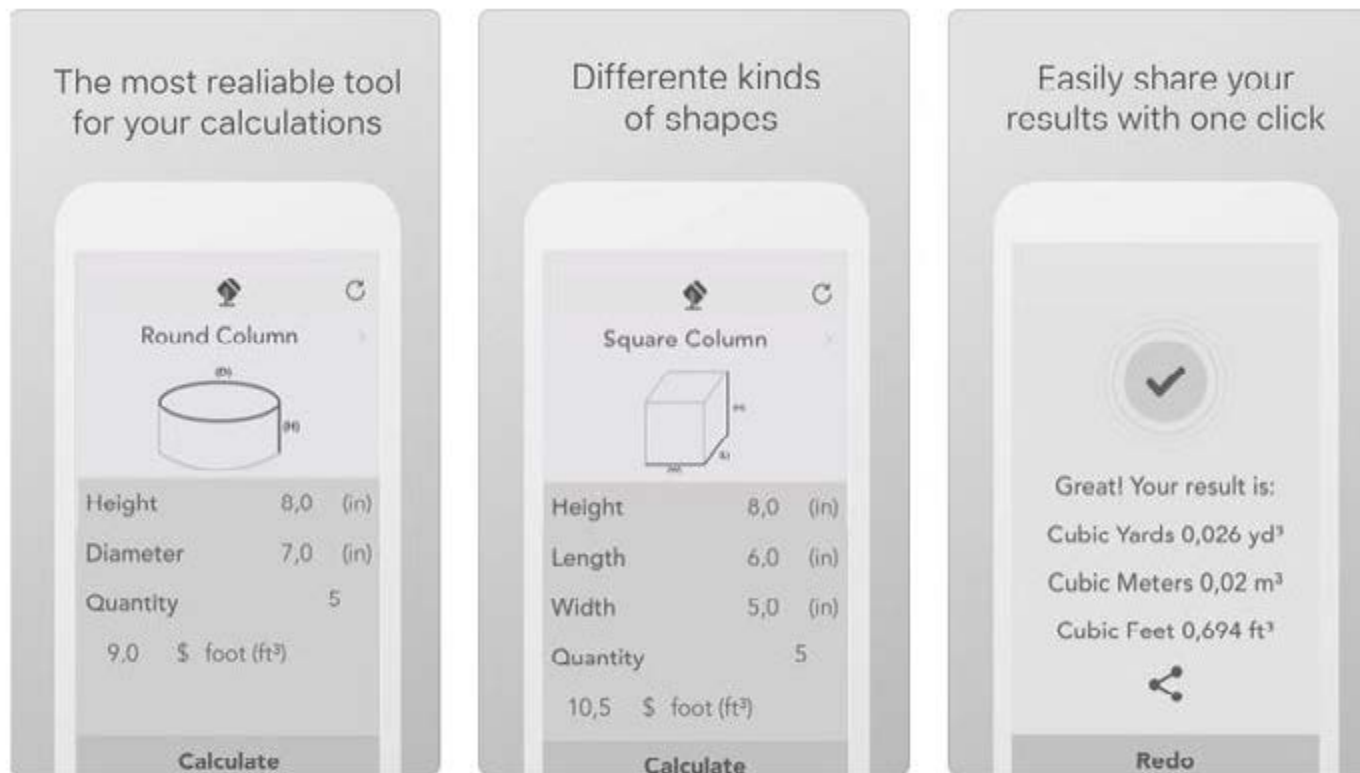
The most realiable tool for your calculations

Round Column

(D)

(H)

| Height | 8,0 | (in) |
|---|---|---|
| Diameter | 7,0 | (in) |
| Quantity | 5 | |

9.0 $ foot ($ft^3$)

Calculate

Differente kinds of shapes

Square Column

(H)

(L)

(W)

| Height | 8,0 | (in) |
|---|---|---|
| Length | 6,0 | (in) |
| Width | 5,0 | (in) |
| Quantity | 5 | |

10,5 $ foot ($ft^3$)

Calculate

Easily share your results with one click

Great! Your result is:

Cubic Yards 0,026 $yd^3$

Cubic Meters 0,02 $m^3$

Cubic Feet 0,694 $ft^3$

Redo